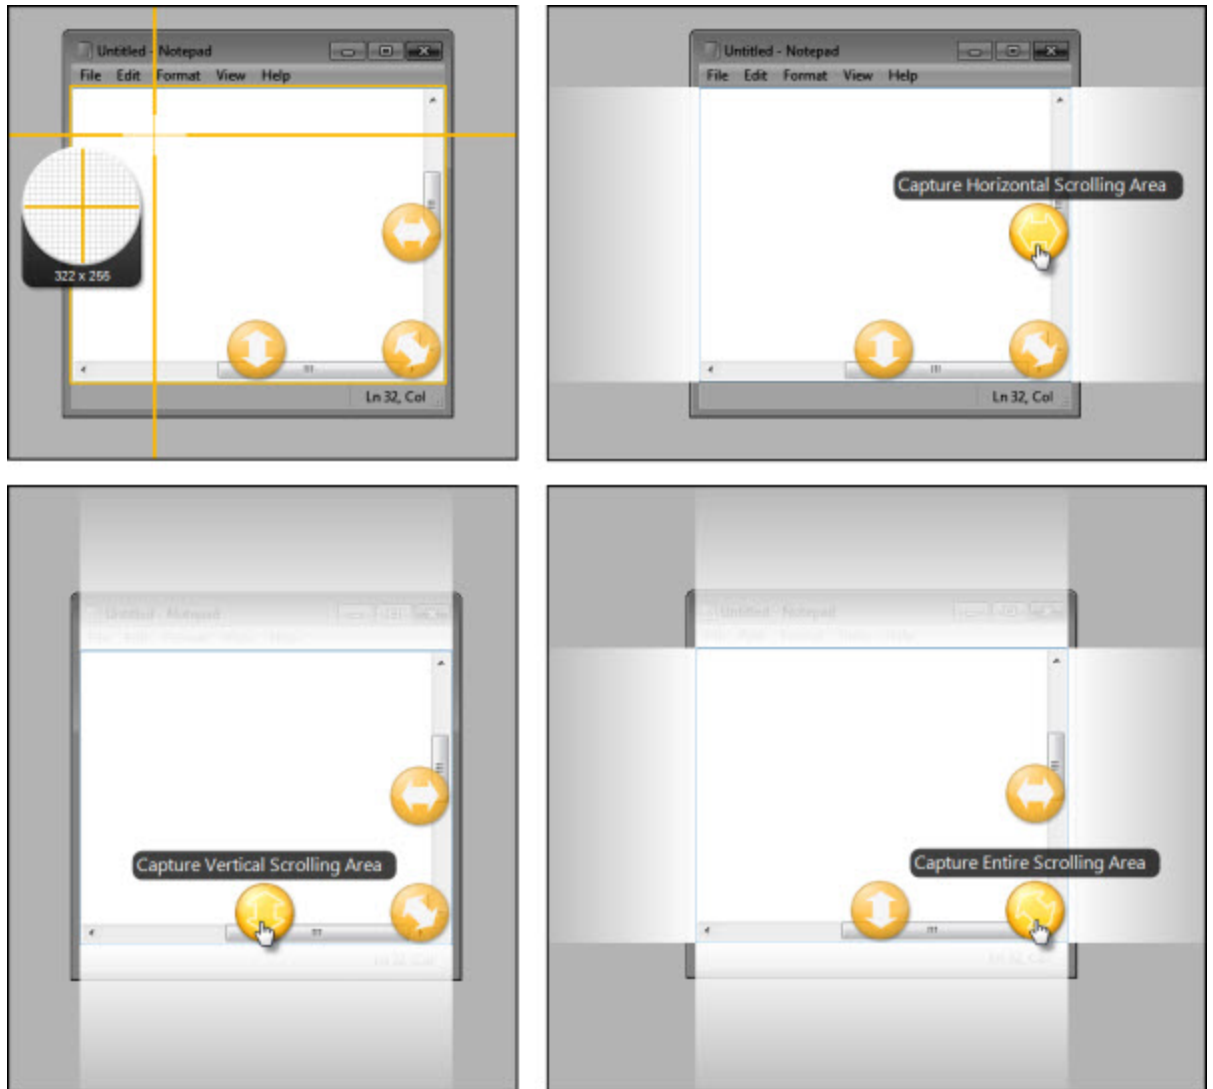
Untitled - Notepad
File Edit Format View Help
322 x 255
Ln 32, Col

Untitled - Notepad
File Edit Format View Help
Capture Horizontal Scrolling Area
Ln 32, Col

Untitled - Notepad
File Edit Format View Help
Capture Vertical Scrolling Area
Ln 32, Col

Untitled - Notepad
File Edit Format View Help
Capture Entire Scrolling Area
Ln 32, Col